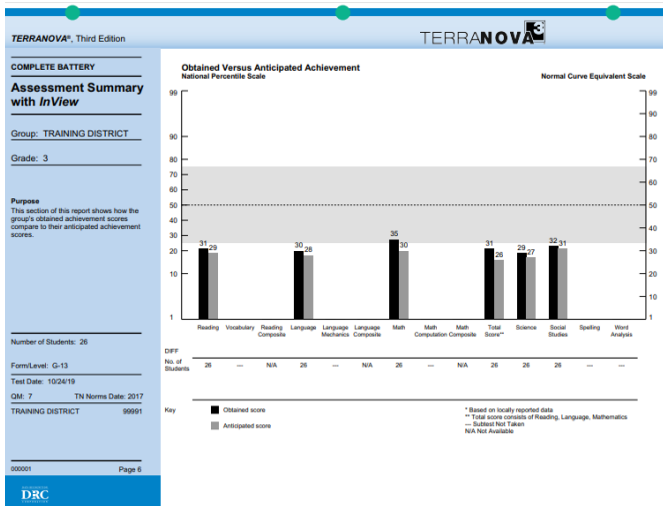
TERRANOVA®, Third Edition

TERRANOVA 3

COMPLETE BATTERY

Assessment Summary with InView

Group: TRAINING DISTRICT

Grade: 3

Purpose
This section of this report shows how the group's obtained achievement scores compare to their anticipated achievement scores.

Number of Students: 26

Form/Level: G-13

Test Date: 10/24/19

QM: 7 TN Norms Date: 2017

TRAINING DISTRICT 99991

000001 Page 6

DRC

Obtained Versus Anticipated Achievement
National Percentile Scale

Normal Curve Equivalent Scale

99, 90, 80, 70, 60, 50, 40, 30, 20, 10, 1

99, 90, 80, 70, 60, 50, 40, 30, 20, 10, 1

| | Reading | Vocabulary | Reading Composite | Language | Language Mechanics | Language Composite | Math | Math Computation | Math Composite | Total Score** | Science | Social Studies | Spelling | Word Analysis |
|---|---|---|---|---|---|---|---|---|---|---|---|---|---|---|
| Scores | 31 29 | | | 30 28 | | | 35 30 | | | 31 26 | 29 27 | 32 31 | | |
| DIFF | | | | | | | | | | | | | | |
| No. of Students | 26 | — | N/A | 26 | — | N/A | 26 | — | N/A | 26 | 26 | 26 | — | — |

Key

Obtained score

Anticipated score

* Based on locally reported data
** Total score consists of Reading, Language, Mathematics
--- Sublest Not Taken
N/A Not Available